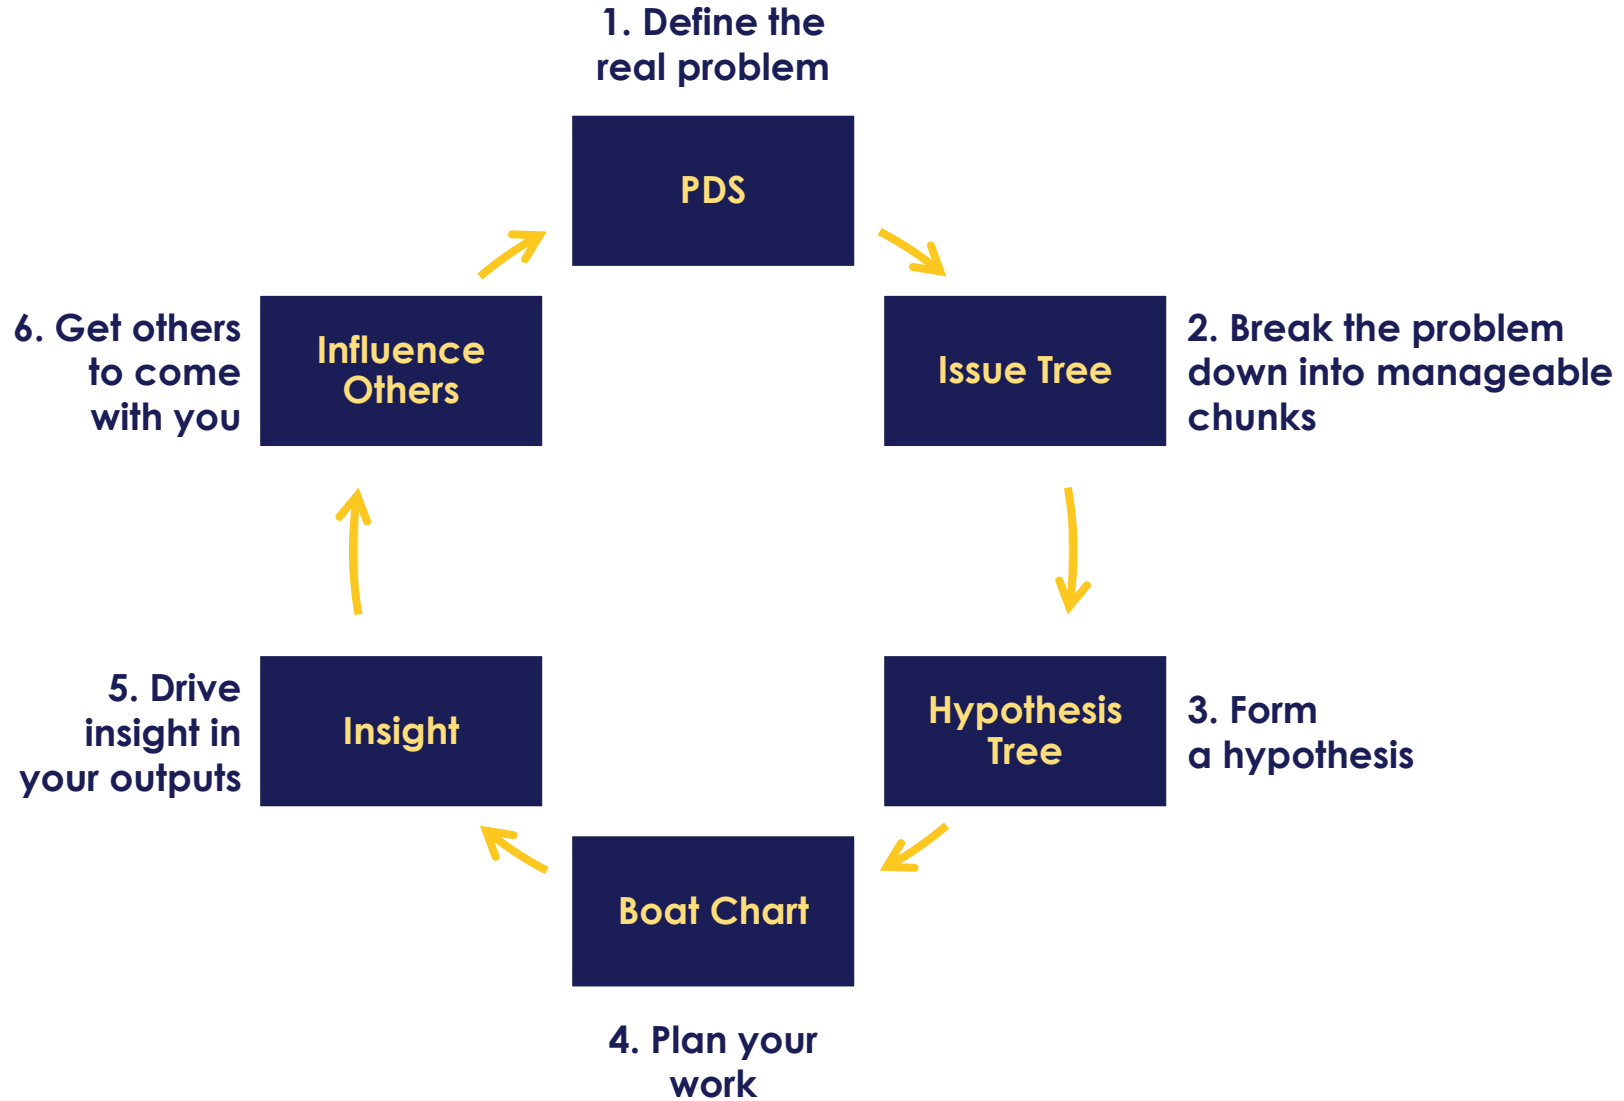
1. Define the real problem

PDS

6. Get others to come with you

Influence Others

Issue Tree

2. Break the problem down into manageable chunks

5. Drive insight in your outputs

Insight

Hypothesis Tree

3. Form a hypothesis

Boat Chart

4. Plan your work